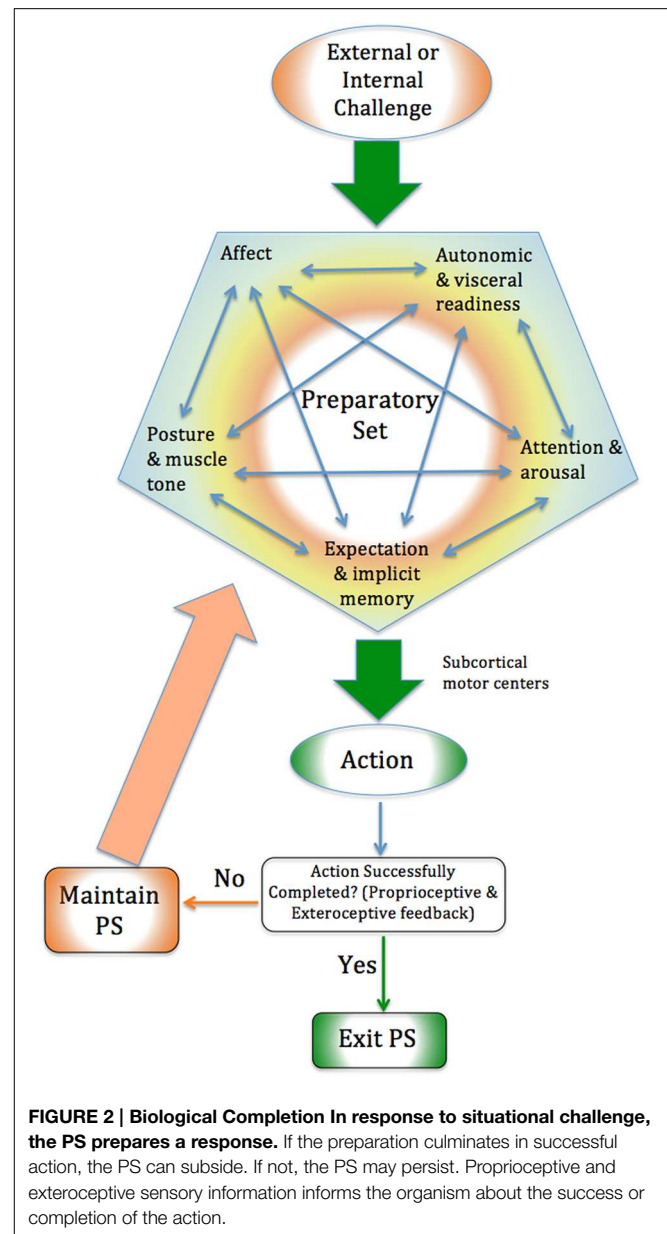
External or Internal Challenge

Affect

Autonomic & visceral readiness

Preparatory Set

Posture & muscle tone

Attention & arousal

Expectation & implicit memory

Subcortical motor centers

Action

Action Successfully Completed? (Proprioceptive & Exteroceptive feedback)

No

Maintain PS

Yes

Exit PS

**FIGURE 2 | Biological Completion In response to situational challenge, the PS prepares a response.** If the preparation culminates in successful action, the PS can subside. If not, the PS may persist. Proprioceptive and exteroceptive sensory information informs the organism about the success or completion of the action.